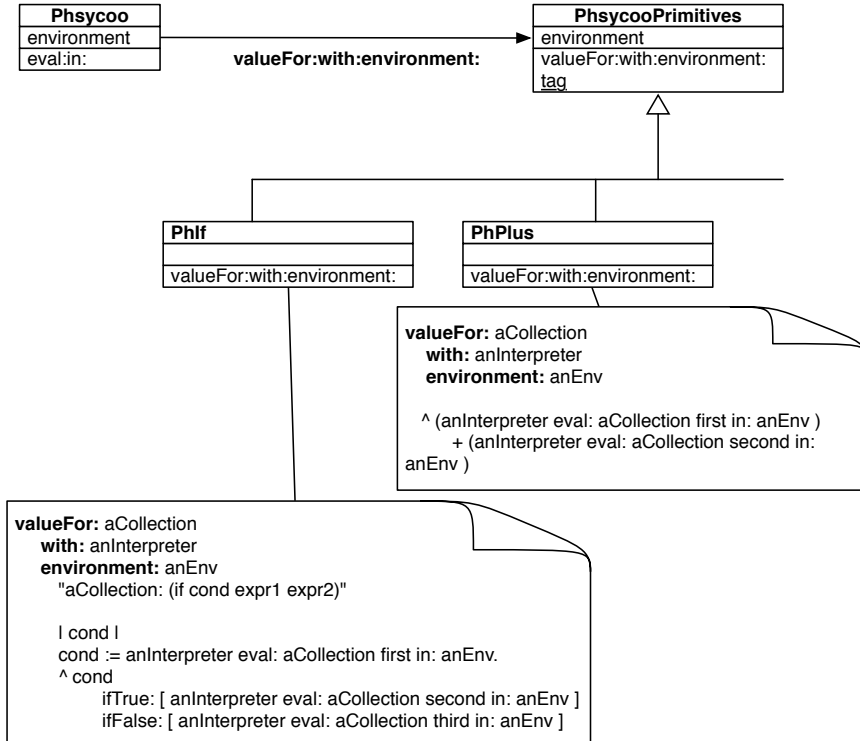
Phsycoo
environment
eval:in:

valueFor:with:environment:

PhsycooPrimitives
environment
valueFor:with:environment:
tag

PhIf
valueFor:with:environment:

PhPlus
valueFor:with:environment:

**valueFor:** aCollection
**with:** anInterpreter
**environment:** anEnv

^ (anInterpreter eval: aCollection first in: anEnv )
+ (anInterpreter eval: aCollection second in: anEnv )

**valueFor:** aCollection
**with:** anInterpreter
**environment:** anEnv
"aCollection: (if cond expr1 expr2)"

| cond |
cond := anInterpreter eval: aCollection first in: anEnv.
^ cond
ifTrue: [ anInterpreter eval: aCollection second in: anEnv ]
ifFalse: [ anInterpreter eval: aCollection third in: anEnv ]